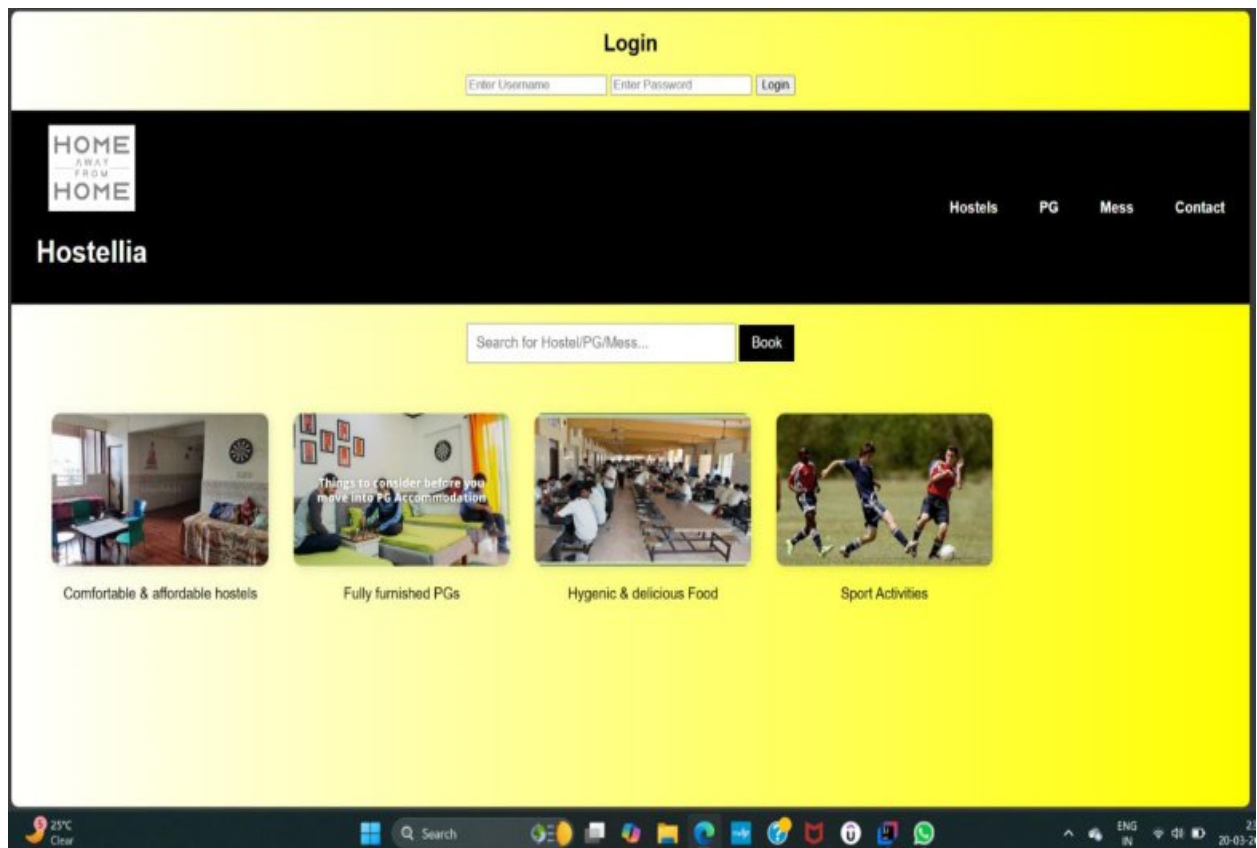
Login

Enter Username Enter Password Login

HOME AWAY FROM HOME

Hostellia

Hostels PG Mess Contact

Search for Hostel/PG/Mess... Book

Comfortable & affordable hostels

Things to consider before you move into PG Accommodation

Fully furnished PGs

Hygenic & delicious Food

Sport Activities

25°C Clear

Search

ENG IN

20-03-2